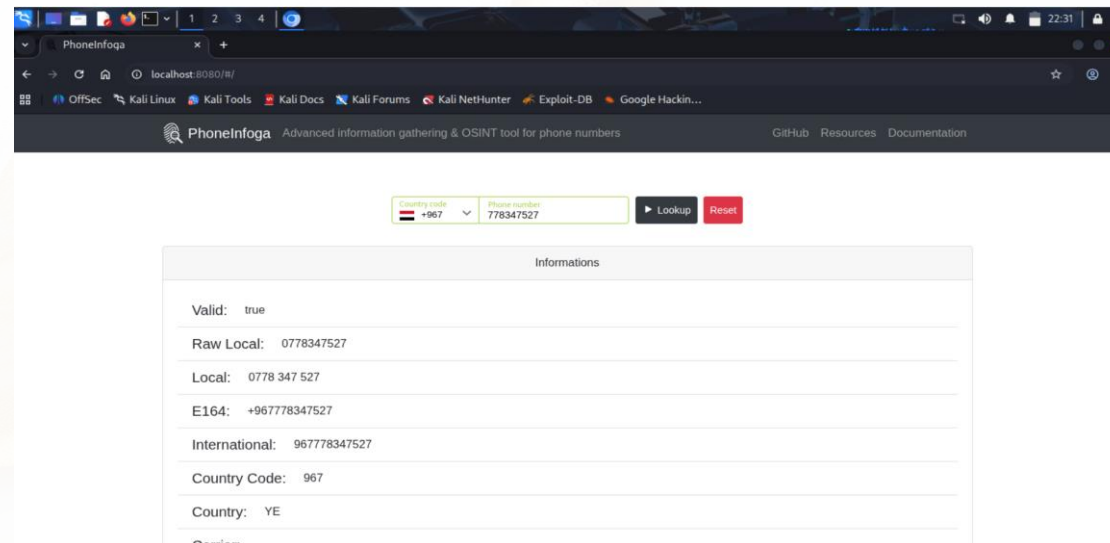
1 2 3 4

22:31

PhoneInfoga

localhost:8080/#/

OffSec Kali Linux Kali Tools Kali Docs Kali Forums Kali NetHunter Exploit-DB Google Hackin...

PhoneInfoga Advanced information gathering & OSINT tool for phone numbers

GitHub Resources Documentation

Country code
+967

Phone number
778347527

Lookup

Reset

Informations

Valid: true

Raw Local: 0778347527

Local: 0778 347 527

E164: +967778347527

International: 967778347527

Country Code: 967

Country: YE

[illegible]